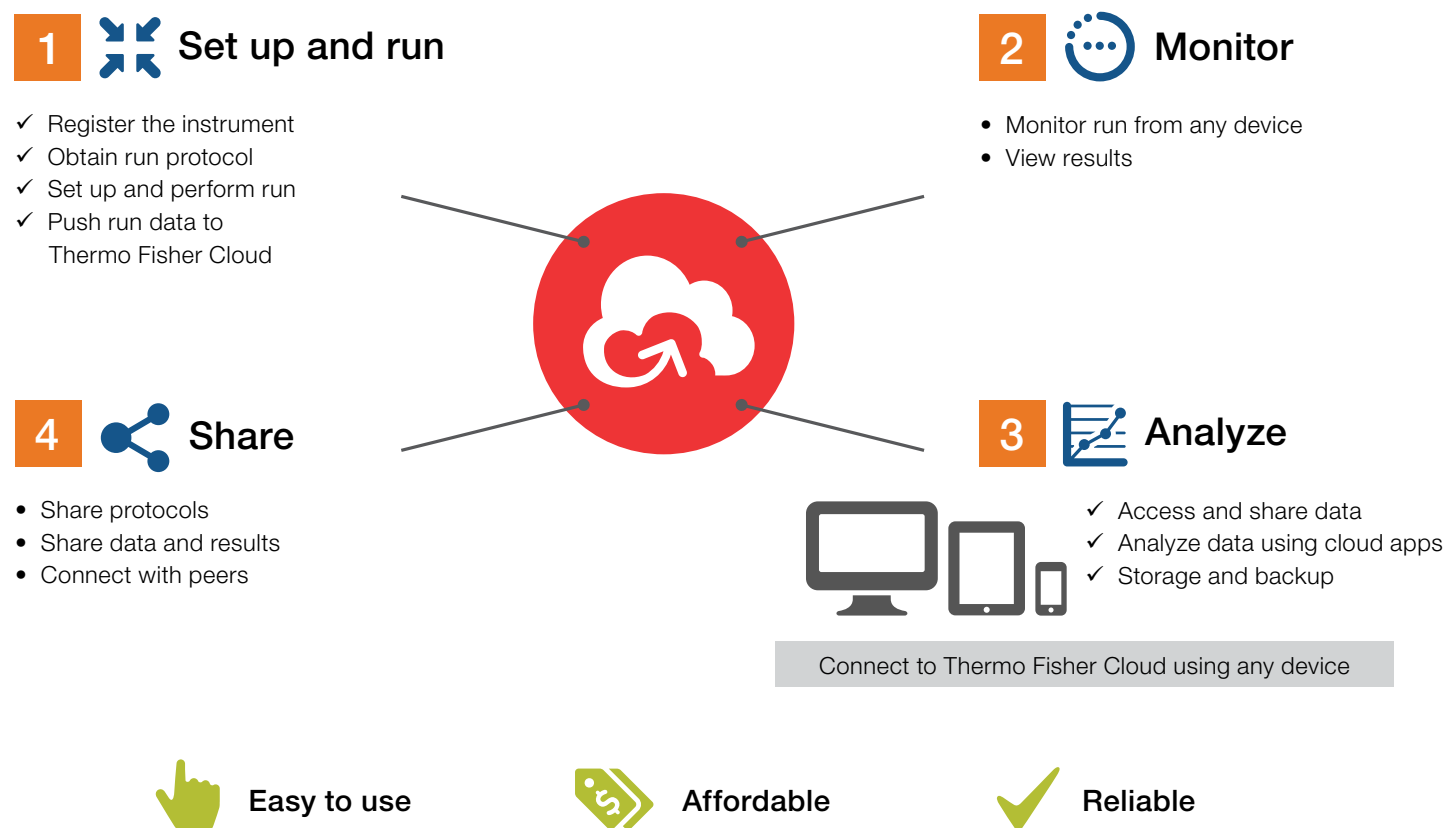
1 Set up and run

✓ Register the instrument
✓ Obtain run protocol
✓ Set up and perform run
✓ Push run data to Thermo Fisher Cloud

2 Monitor

• Monitor run from any device
• View results

4 Share

• Share protocols
• Share data and results
• Connect with peers

3 Analyze

✓ Access and share data
✓ Analyze data using cloud apps
✓ Storage and backup

Connect to Thermo Fisher Cloud using any device

Easy to use

$

Affordable

Reliable